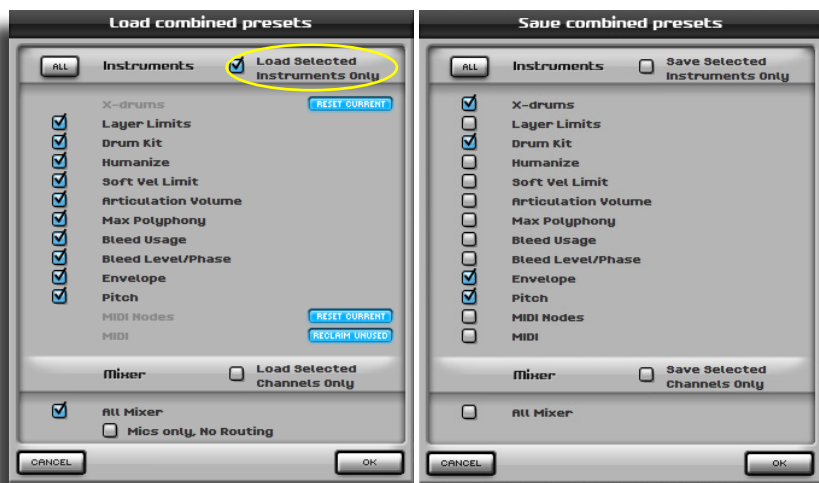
Load combined presets

ALL Instruments Load Selected Instruments Only

X-drums RESET CURRENT
Layer Limits
Drum Kit
Humanize
Soft Vel Limit
Articulation Volume
Max Polyphony
Bleed Usage
Bleed Level/Phase
Envelope
Pitch
MIDI Nodes RESET CURRENT
MIDI RECLAIM UNUSED

Mixer Load Selected Channels Only

All Mixer
Mics only, No Routing

CANCEL OK

Save combined presets

ALL Instruments Save Selected Instruments Only

X-drums
Layer Limits
Drum Kit
Humanize
Soft Vel Limit
Articulation Volume
Max Polyphony
Bleed Usage
Bleed Level/Phase
Envelope
Pitch
MIDI Nodes
MIDI

Mixer Save Selected Channels Only

All Mixer

CANCEL OK